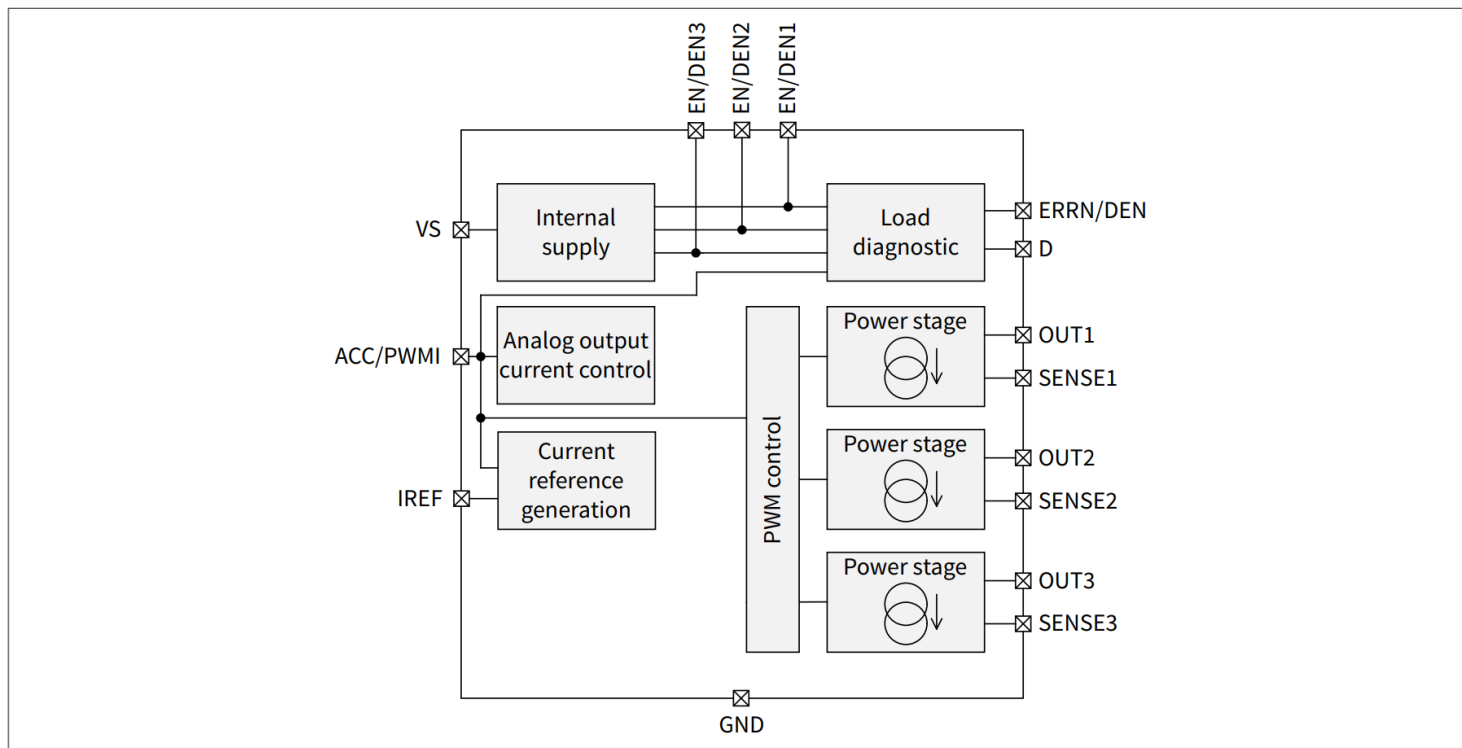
EN/DEN3
EN/DEN2
EN/DEN1

VS
Internal supply
Load diagnostic
ERRN/DEN
D

ACC/PWMI
Analog output current control
PWM control
Power stage
OUT1
SENSE1

Current reference generation
IREF
Power stage
OUT2
SENSE2

Power stage
OUT3
SENSE3

GND